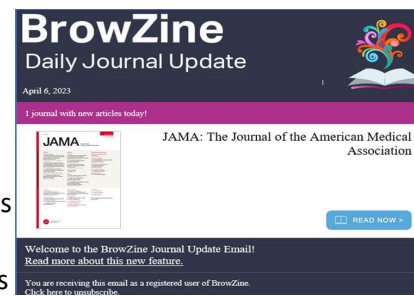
BrowZine
Daily Journal Update

April 6, 2023

1 journal with new articles today!

JAMA

JAMA: The Journal of the American Medical Association

READ NOW >

Welcome to the BrowZine Journal Update Email!
Read more about this new feature.

You are receiving this email as a registered user of BrowZine.
Click here to unsubscribe.

s

s